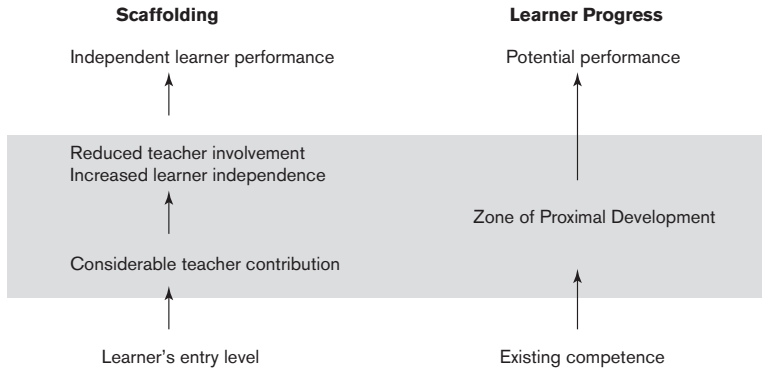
Scaffolding

Independent learner performance

Reduced teacher involvement
Increased learner independence

Considerable teacher contribution

Learner's entry level

Learner Progress

Potential performance

Zone of Proximal Development

Existing competence